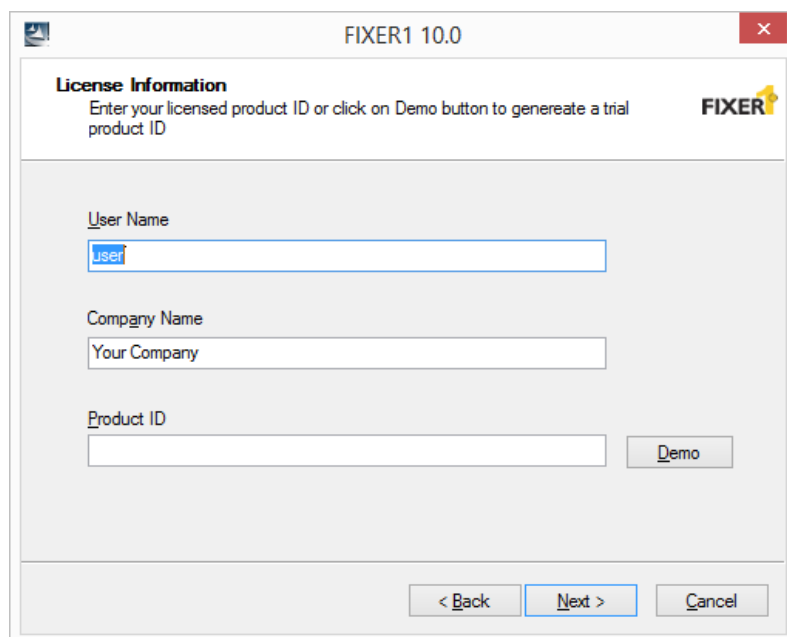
FIXER1 10.0

License Information
Enter your licensed product ID or click on Demo button to genereate a trial product ID

FIXER1

User Name
user

Company Name
Your Company

Product ID

Demo

< Back
Next >
Cancel